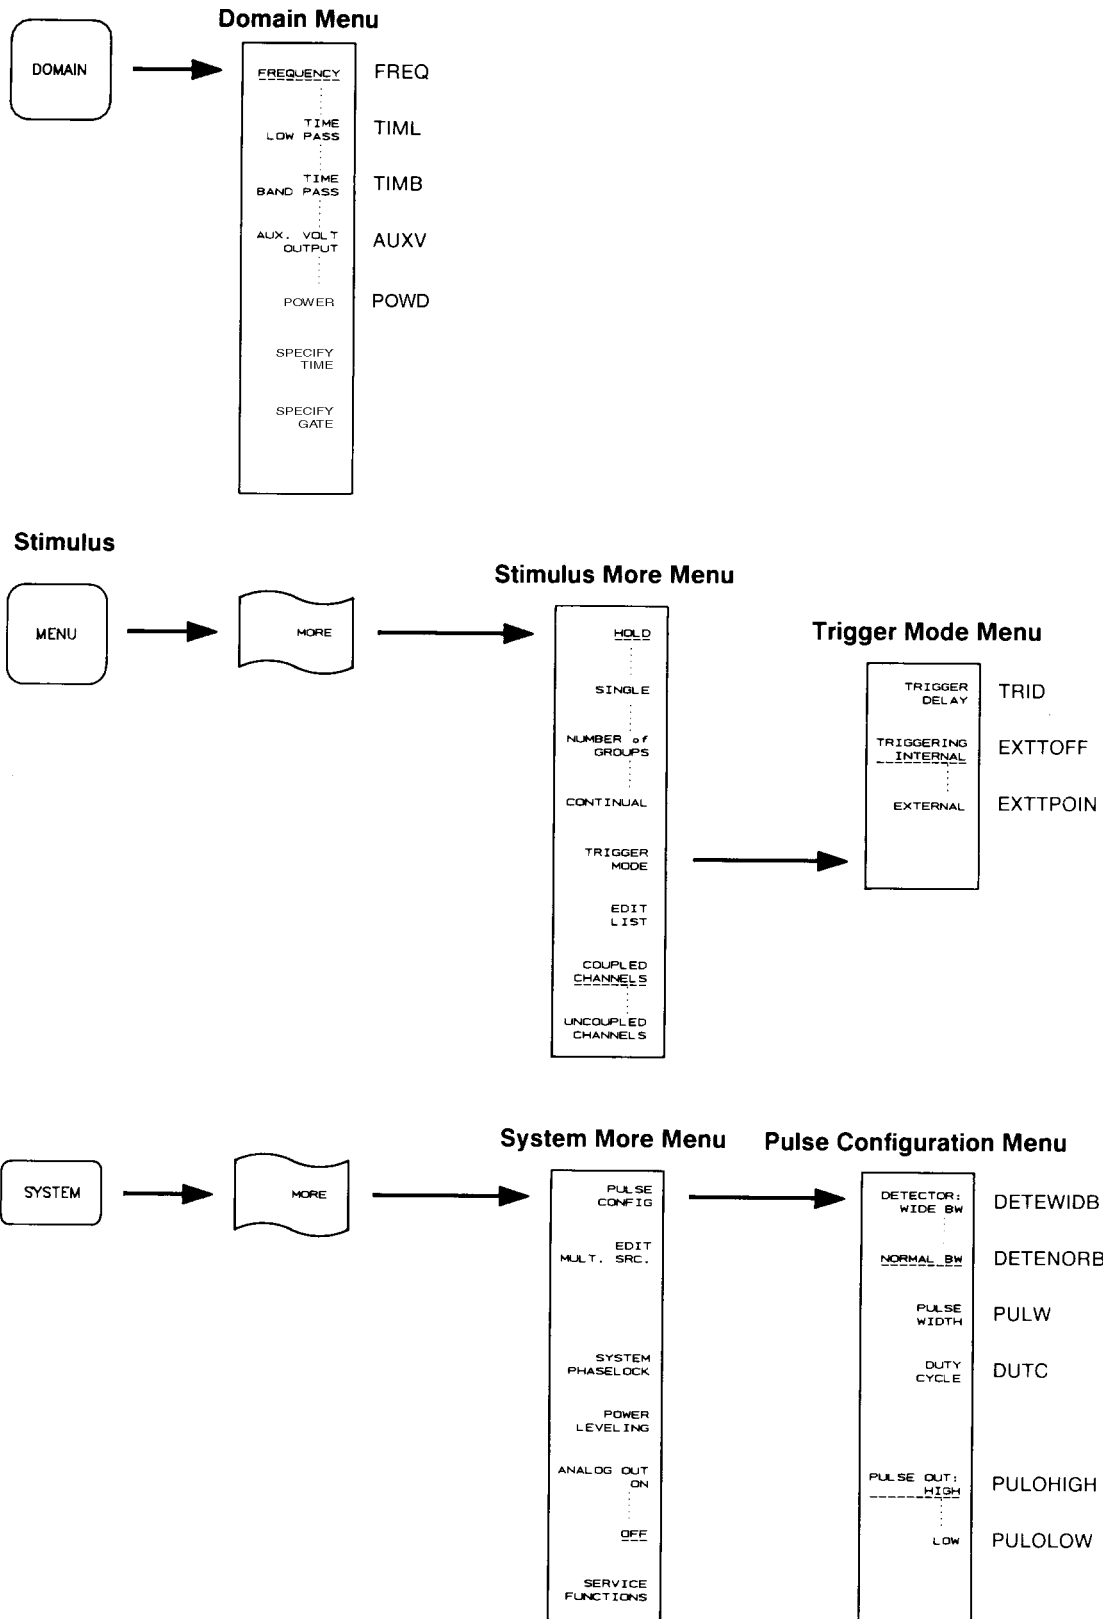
Domain Menu

DOMAIN

FREQUENCY FREQ

TIME LOW PASS TIML

TIME BAND PASS TIMB

AUX. VOLT OUTPUT AUXV

POWER POWD

SPECIFY TIME

SPECIFY GATE

Stimulus

Stimulus More Menu

MENU

MORE

HOLD

SINGLE

NUMBER of GROUPS

CONTINUAL

TRIGGER MODE

EDIT LIST

COUPLED CHANNELS

UNCOUPLED CHANNELS

Trigger Mode Menu

TRIGGER DELAY TRID

TRIGGERING INTERNAL EXTTOFF

EXTERNAL EXTTPOIN

System More Menu

Pulse Configuration Menu

SYSTEM

MORE

PULSE CONFIG

EDIT MULT. SRC.

SYSTEM PHASELOCK

POWER LEVELING

ANALOG OUT ON

OFF

SERVICE FUNCTIONS

DETECTOR: WIDE BW DETEWIDB

NORMAL BW DETENORB

PULSE WIDTH PULW

DUTY CYCLE DUTC

PULSE OUT: HIGH PULOHIGH

LOW PULOLOW